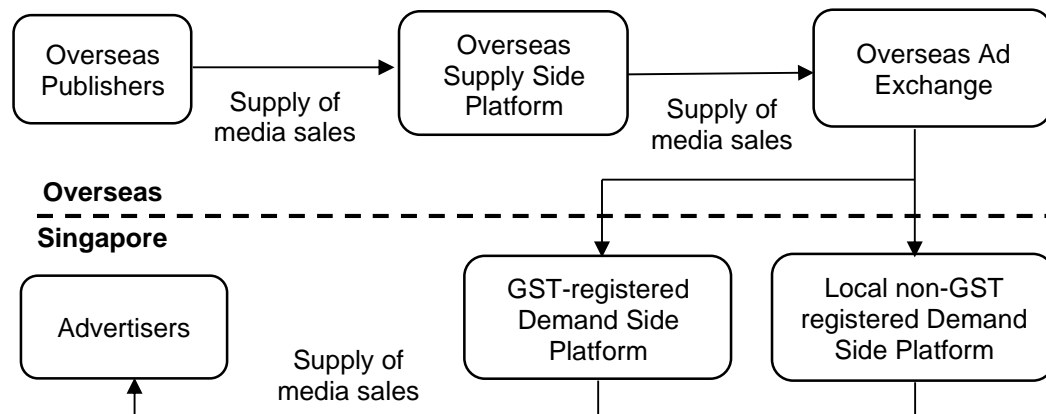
Overseas Publishers

Supply of media sales

Overseas Supply Side Platform

Supply of media sales

Overseas Ad Exchange

Overseas

Singapore

Advertisers

Supply of media sales

GST-registered Demand Side Platform

Local non-GST registered Demand Side Platform